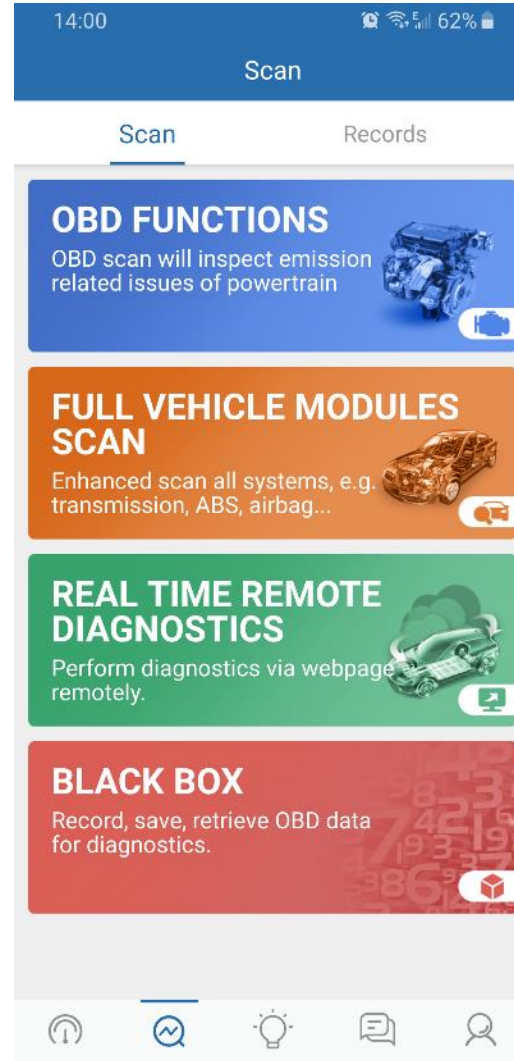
14:00 62%

Scan

Scan Records

OBD FUNCTIONS
OBD scan will inspect emission related issues of powertrain

FULL VEHICLE MODULES SCAN
Enhanced scan all systems, e.g. transmission, ABS, airbag...

REAL TIME REMOTE DIAGNOSTICS
Perform diagnostics via webpage remotely.

BLACK BOX
Record, save, retrieve OBD data for diagnostics.